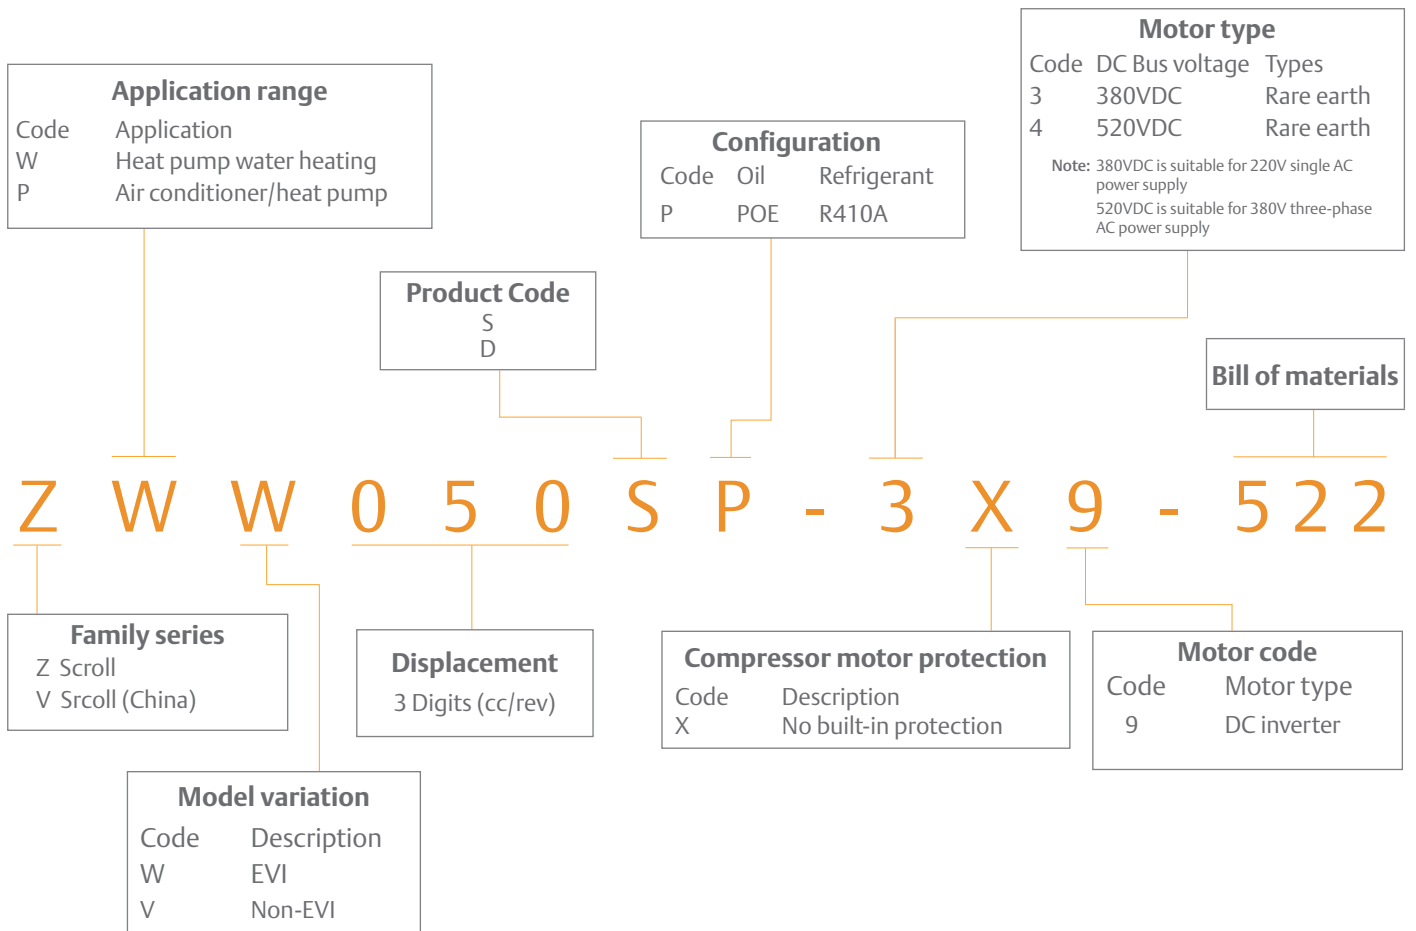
Application range

| Code | Application |
|---|---|
| W | Heat pump water heating |
| P | Air conditioner/heat pump |

Configuration

| Code | Oil | Refrigerant |
|---|---|---|
| P | POE | R410A |

Motor type

| Code | DC Bus voltage | Types |
|---|---|---|
| 3 | 380VDC | Rare earth |
| 4 | 520VDC | Rare earth |

Note: 380VDC is suitable for 220V single AC power supply
520VDC is suitable for 380V three-phase AC power supply

Product Code
S
D

Bill of materials

Z W W 0 5 0 S P - 3 X 9 - 5 2 2

Family series
Z Scroll
V Srcoll (China)

Displacement
3 Digits (cc/rev)

Compressor motor protection

| Code | Description |
|---|---|
| X | No built-in protection |

Motor code

| Code | Motor type |
|---|---|
| 9 | DC inverter |

Model variation

| Code | Description |
|---|---|
| W | EVI |
| V | Non-EVI |